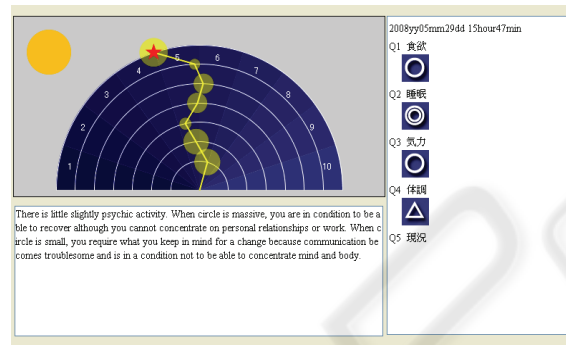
1
2
3
4
5
6
7
8
9
10

There is little slightly psychic activity. When circle is massive, you are in condition to be able to recover although you cannot concentrate on personal relationships or work. When circle is small, you require what you keep in mind for a change because communication becomes troublesome and is in a condition not to be able to concentrate mind and body.

2008yy05mm29dd 15hour47min

Q1 食欲

Q2 睡眠

Q3 気力

Q4 体調

Q5 現況